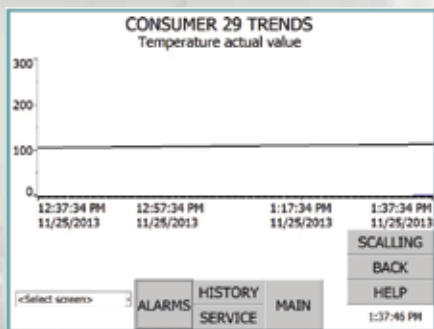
CONSUMER 29 TRENDS
Temperature actual value

300
200
100
0

12:37:34 PM 11/25/2013
12:57:34 PM 11/25/2013
1:17:34 PM 11/25/2013
1:37:34 PM 11/25/2013

SCALLING
BACK
HELP
1:37:46 PM

<Select screen>
ALARMS
HISTORY
SERVICE
MAIN